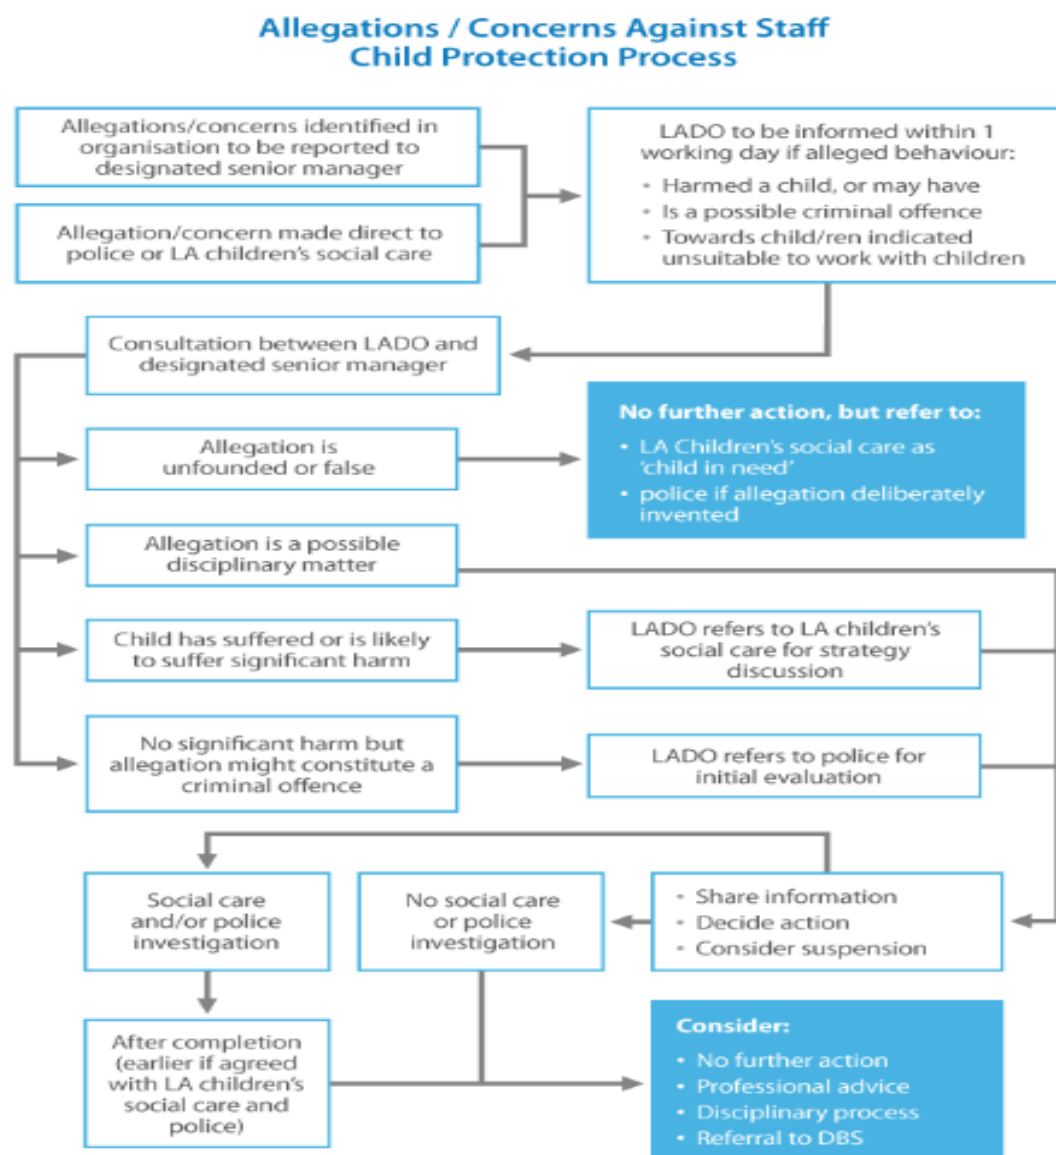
Allegations / Concerns Against Staff
Child Protection Process

Allegations/concerns identified in organisation to be reported to designated senior manager

Allegation/concern made direct to police or LA children's social care

LADO to be informed within 1 working day if alleged behaviour:
- Harmed a child, or may have
- Is a possible criminal offence
- Towards child/ren indicated unsuitable to work with children

Consultation between LADO and designated senior manager

Allegation is unfounded or false

No further action, but refer to:
- LA Children's social care as 'child in need'
- police if allegation deliberately invented

Allegation is a possible disciplinary matter

Child has suffered or is likely to suffer significant harm

LADO refers to LA children's social care for strategy discussion

No significant harm but allegation might constitute a criminal offence

LADO refers to police for initial evaluation

Social care and/or police investigation

No social care or police investigation

- Share information
- Decide action
- Consider suspension

After completion (earlier if agreed with LA children's social care and police)

Consider:
- No further action
- Professional advice
- Disciplinary process
- Referral to DBS